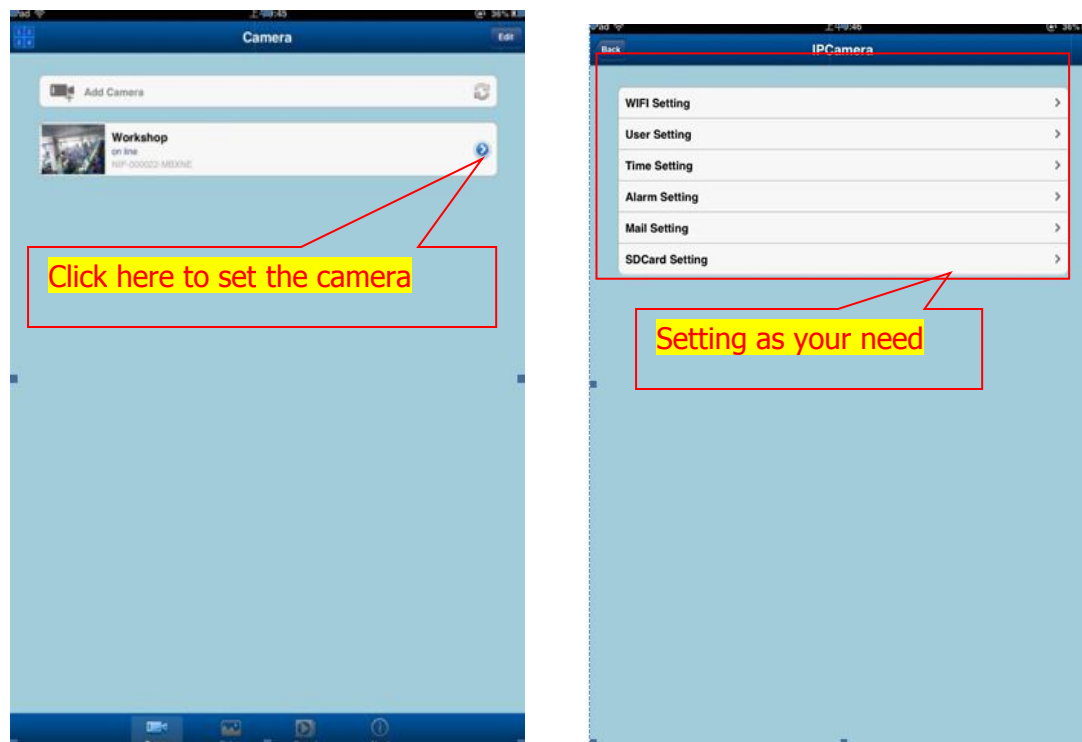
iPad 上午9:45 36%

Camera

Edit

Add Camera

Workshop
on line
NIP-000023-MBXNE

Click here to set the camera

iPad 上午9:46 36%

Back

IPCamera

WIFI Setting

User Setting

Time Setting

Alarm Setting

Mail Setting

SDCard Setting

Setting as your need